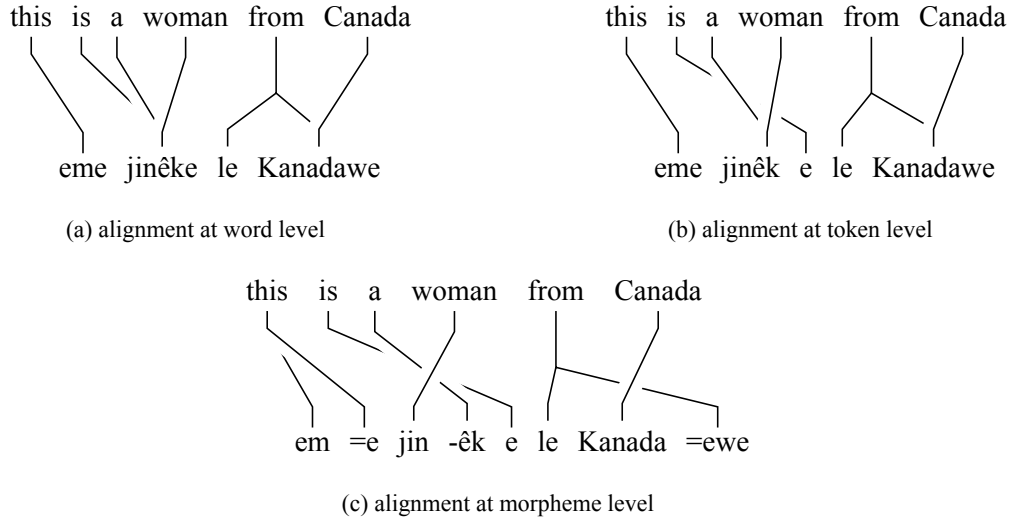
this is a woman from Canada

eme jinêke le Kanadawe

(a) alignment at word level

this is a woman from Canada

eme jinêk e le Kanadawe

(b) alignment at token level

this is a woman from Canada

em =e jin -êk e le Kanada =ewe

(c) alignment at morpheme level